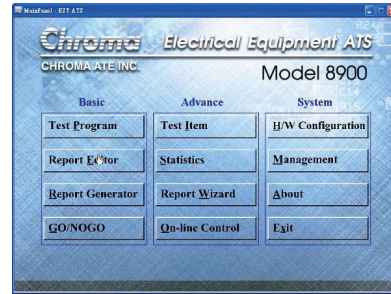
MainPanel - EST ATS

Chroma Electrical Equipment ATS

CHROMA ATE INC.

Model 8900

Basic

Test Program

Report Editor

Report Generator

GO/NOGO

Advance

Test Item

Statistics

Report Wizard

On-line Control

System

H/W Configuration

Management

About

Exit